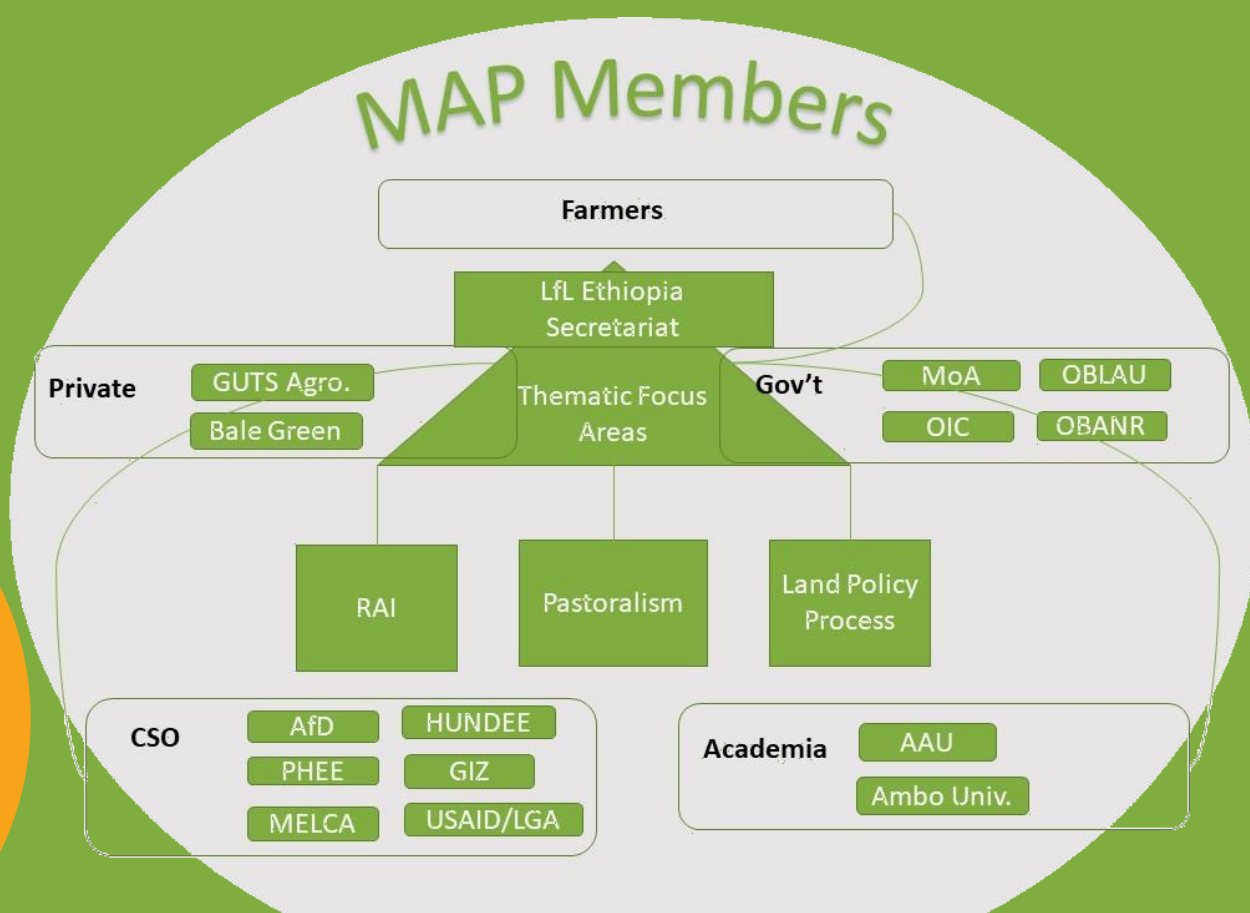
MAP Members

Farmers

LfL Ethiopia Secretariat

Private
GUTS Agro.
Bale Green

Thematic Focus Areas

Gov't
MoA
OBLAU
OIC
OBANR

RAI

Pastoralism

Land Policy Process

CSO
AfD
HUNDEE
PHEE
GIZ
MELCA
USAID/LGA

Academia
AAU
Ambo Univ.